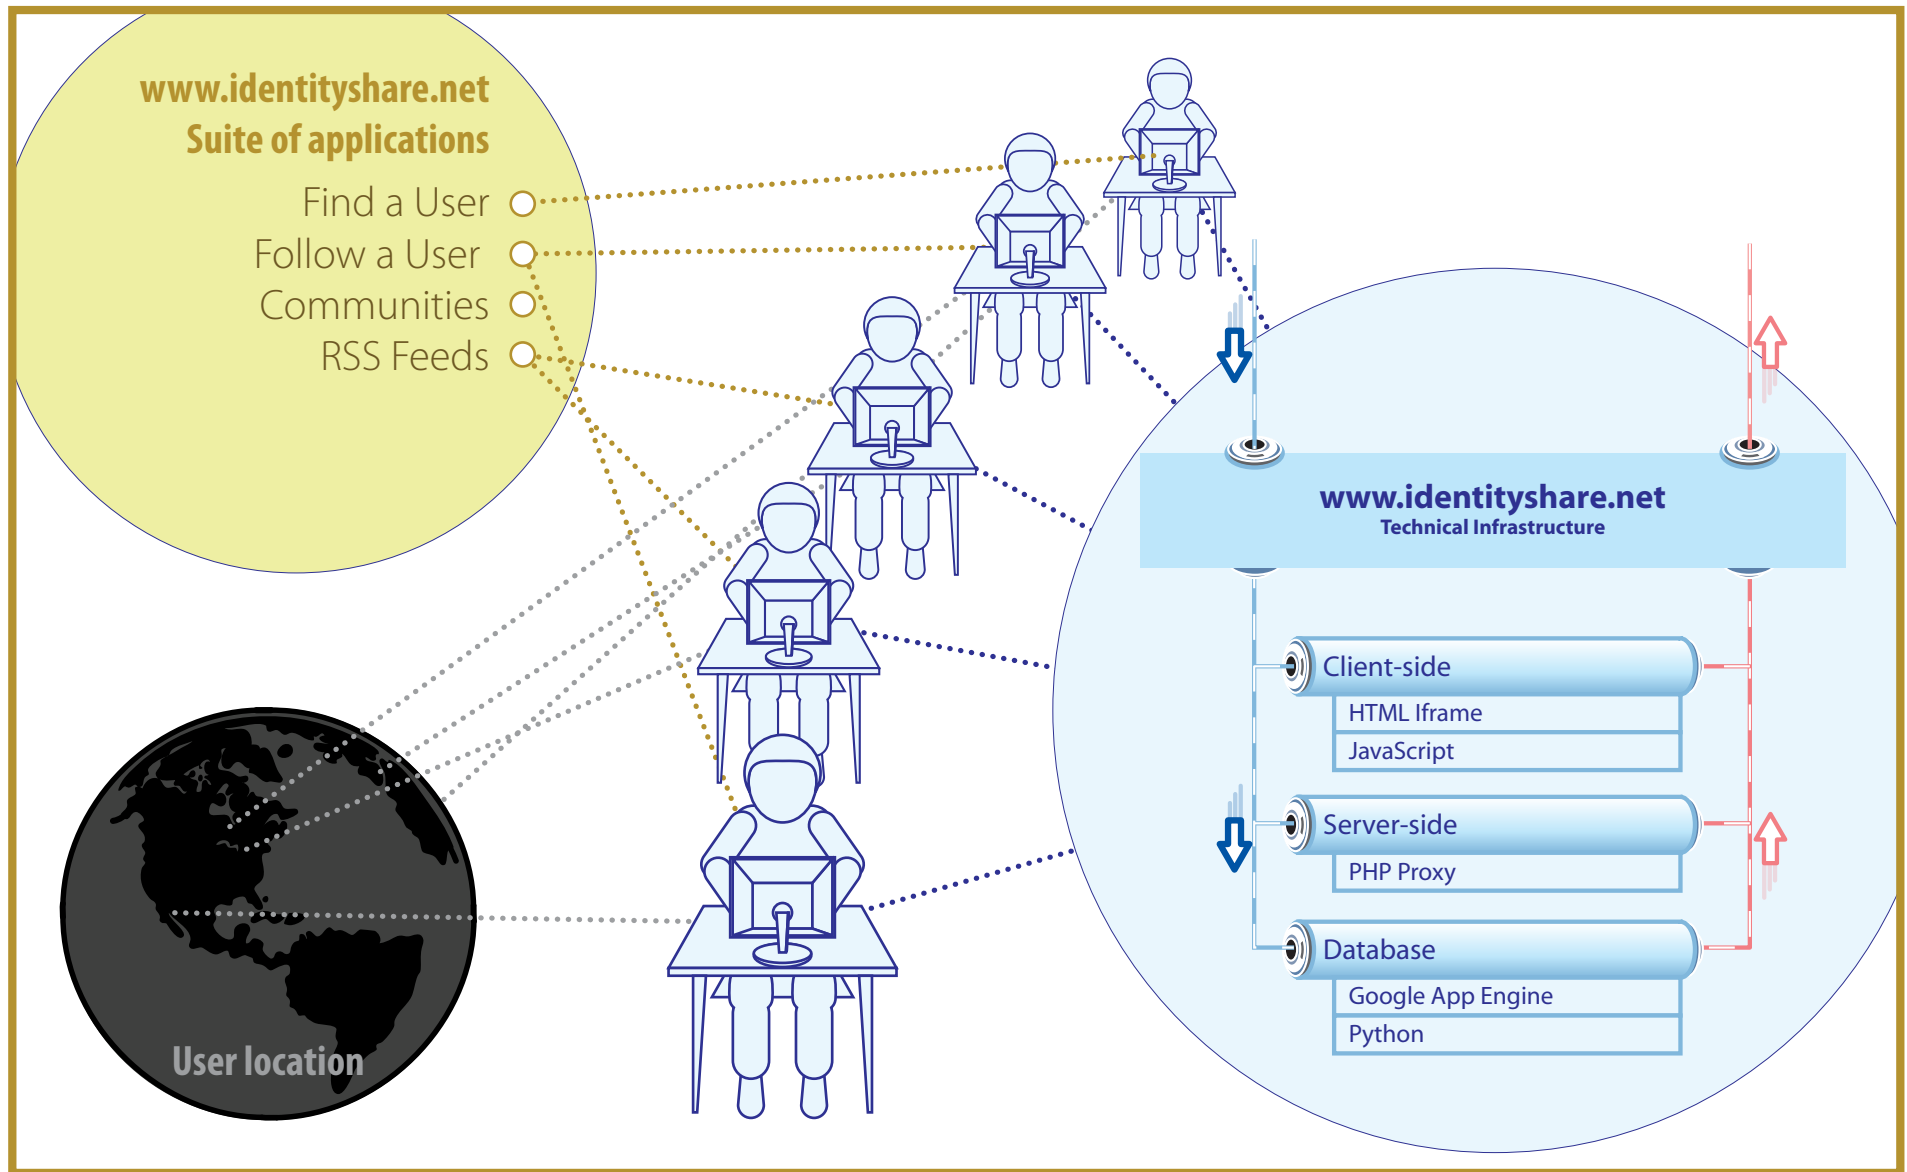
www.identityshare.net
Suite of applications

Find a User
Follow a User
Communities
RSS Feeds

www.identityshare.net
Technical Infrastructure

Client-side
HTML Iframe
JavaScript

Server-side
PHP Proxy

Database
Google App Engine
Python

User location